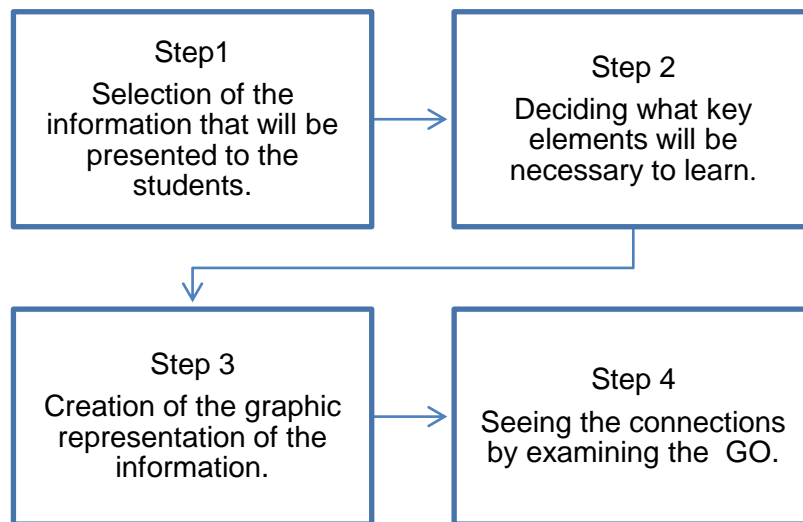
Step1
Selection of the information that will be presented to the students.

Step 2
Deciding what key elements will be necessary to learn.

Step 3
Creation of the graphic representation of the information.

Step 4
Seeing the connections by examining the GO.